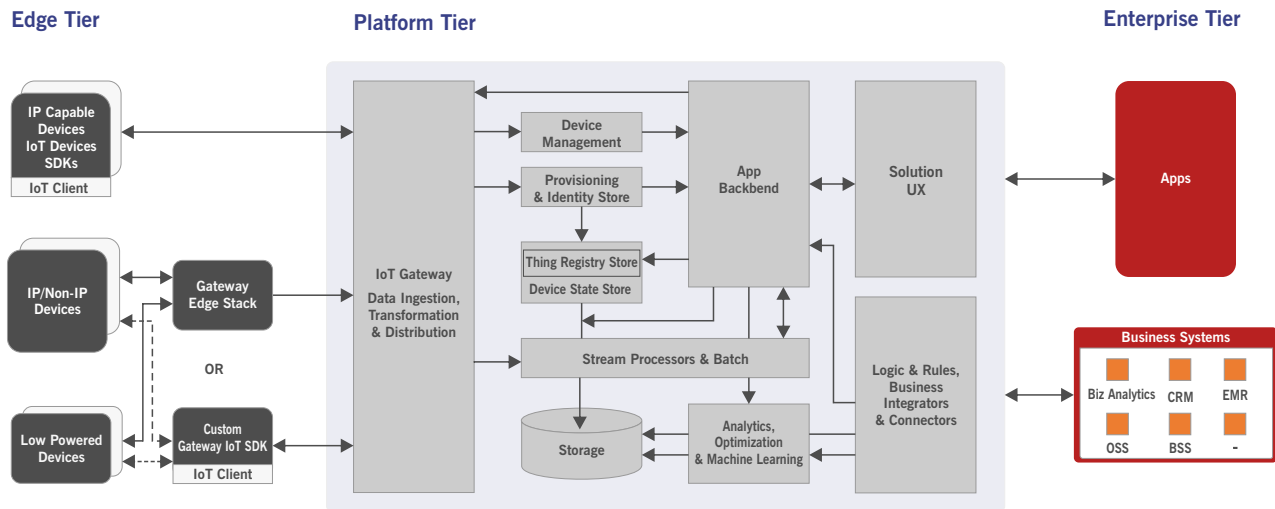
Edge Tier

Platform Tier

Enterprise Tier

IP Capable Devices
IoT Devices
SDKs

IoT Client

IP/Non-IP Devices

Gateway Edge Stack

OR

Low Powered Devices

Custom Gateway IoT SDK

IoT Client

IoT Gateway

Data Ingestion, Transformation & Distribution

Device Management

Provisioning & Identity Store

Thing Registry Store

Device State Store

App Backbend

Solution UX

Stream Processors & Batch

Storage

Analytics, Optimization & Machine Learning

Logic & Rules, Business Integrators & Connectors

Apps

Business Systems

Biz Analytics

CRM

EMR

OSS

BSS

-